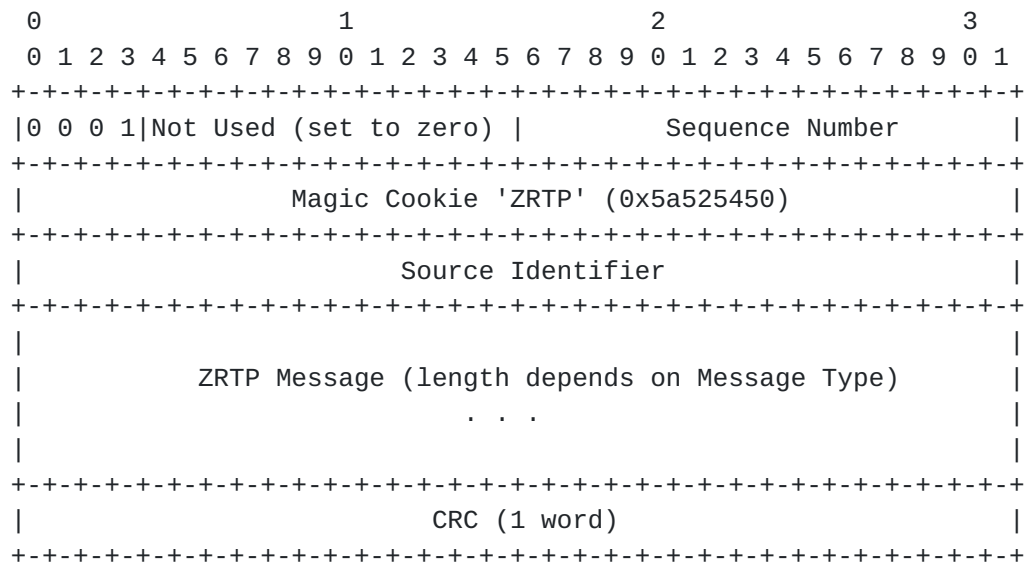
0                   1                   2                   3
 0 1 2 3 4 5 6 7 8 9 0 1 2 3 4 5 6 7 8 9 0 1 2 3 4 5 6 7 8 9 0 1
+-+-+-+-+-+-+-+-+-+-+-+-+-+-+-+-+-+-+-+-+-+-+-+-+-+-+-+-+-+-+-+-+
|0 0 0 1|Not Used (set to zero) |         Sequence Number       |
+-+-+-+-+-+-+-+-+-+-+-+-+-+-+-+-+-+-+-+-+-+-+-+-+-+-+-+-+-+-+-+-+
|                 Magic Cookie 'ZRTP' (0x5a525450)              |
+-+-+-+-+-+-+-+-+-+-+-+-+-+-+-+-+-+-+-+-+-+-+-+-+-+-+-+-+-+-+-+-+
|                        Source Identifier                      |
+-+-+-+-+-+-+-+-+-+-+-+-+-+-+-+-+-+-+-+-+-+-+-+-+-+-+-+-+-+-+-+-+
|                                                               |
|           ZRTP Message (length depends on Message Type)       |
|                            . . .                              |
|                                                               |
+-+-+-+-+-+-+-+-+-+-+-+-+-+-+-+-+-+-+-+-+-+-+-+-+-+-+-+-+-+-+-+-+
|                          CRC (1 word)                         |
+-+-+-+-+-+-+-+-+-+-+-+-+-+-+-+-+-+-+-+-+-+-+-+-+-+-+-+-+-+-+-+-+